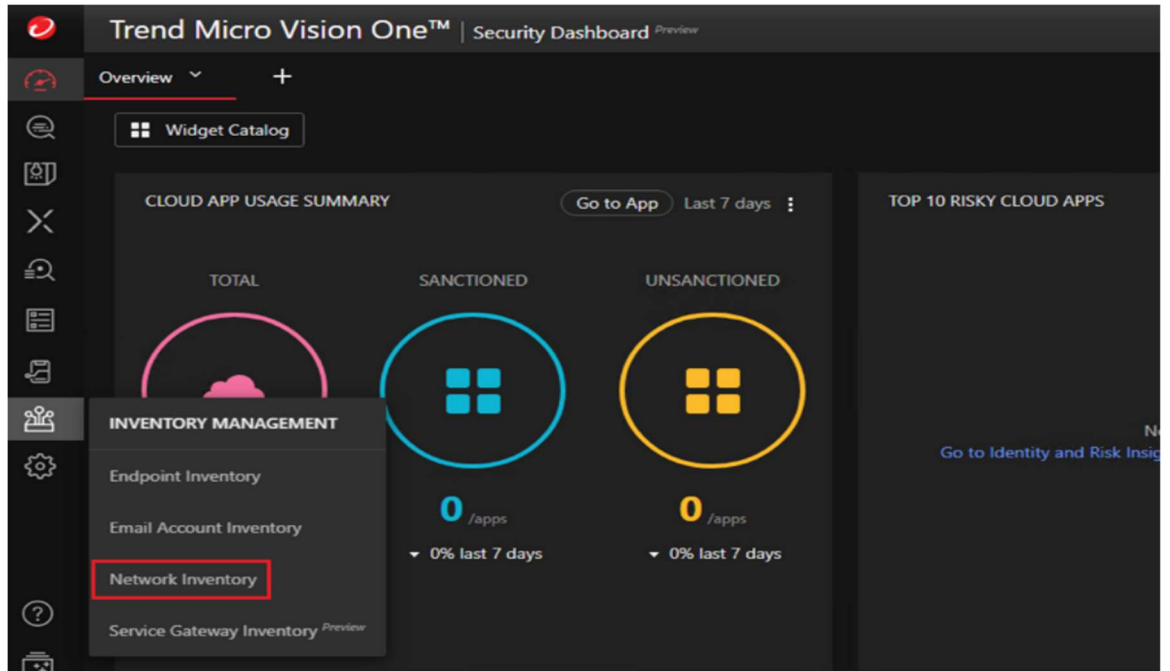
Trend Micro Vision One™ | Security Dashboard Preview

Overview

+

Widget Catalog

CLOUD APP USAGE SUMMARY

Go to App

Last 7 days

TOTAL

SANCTIONED

UNSANCTIONED

0 /apps

0% last 7 days

0 /apps

0% last 7 days

TOP 10 RISKY CLOUD APPS

N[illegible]

Go to Identity and Risk Insig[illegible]

INVENTORY MANAGEMENT

Endpoint Inventory

Email Account Inventory

Network Inventory

Service Gateway Inventory Preview